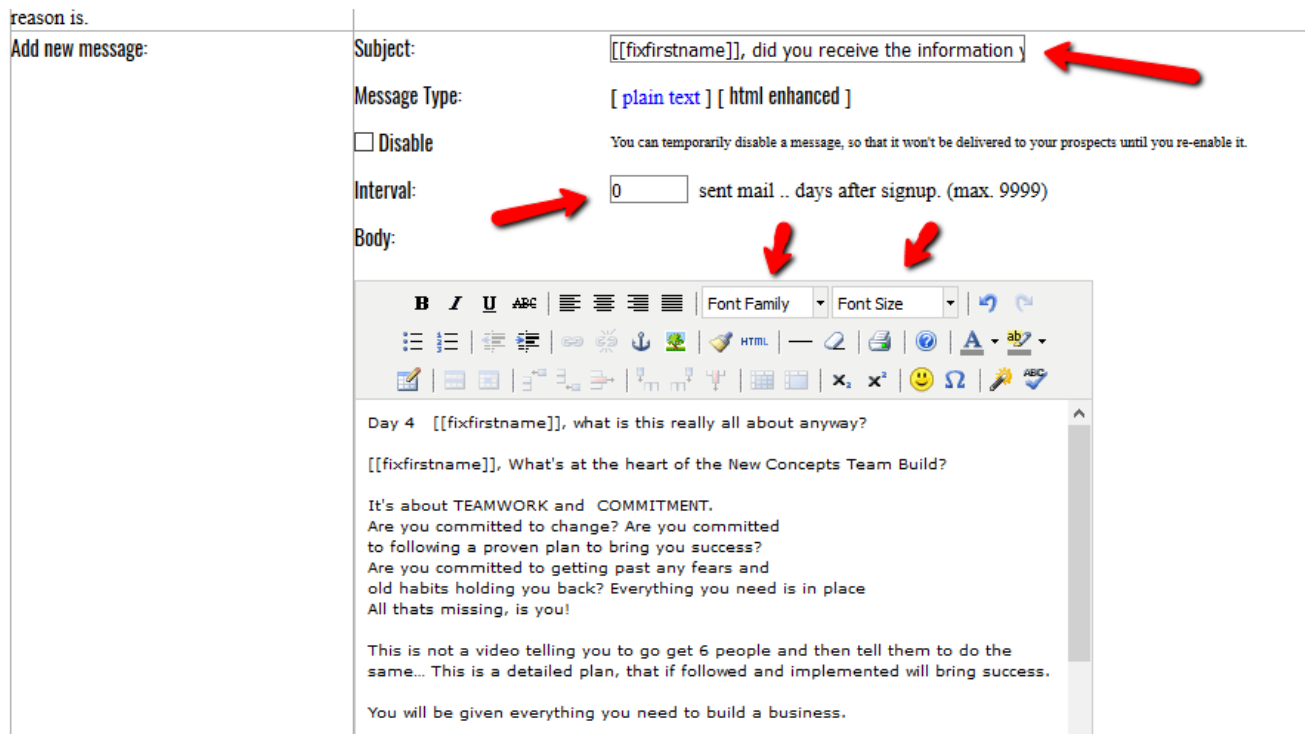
reason is.

Add new message:

Subject: [[fixfirstname]], did you receive the information y

Message Type: [ plain text ] [ html enhanced ]

Disable You can temporarily disable a message, so that it won't be delivered to your prospects until you re-enable it.

Interval: 0 sent mail .. days after signup. (max. 9999)

Body:

B I U ABC Font Family Font Size

HTML

$x_2$ $x^2$ Ω

ABC

Day 4 [[fixfirstname]], what is this really all about anyway?

[[fixfirstname]], What's at the heart of the New Concepts Team Build?

It's about TEAMWORK and COMMITMENT.
Are you committed to change? Are you committed
to following a proven plan to bring you success?
Are you committed to getting past any fears and
old habits holding you back? Everything you need is in place
All thats missing, is you!

This is not a video telling you to go get 6 people and then tell them to do the same... This is a detailed plan, that if followed and implemented will bring success.

You will be given everything you need to build a business.